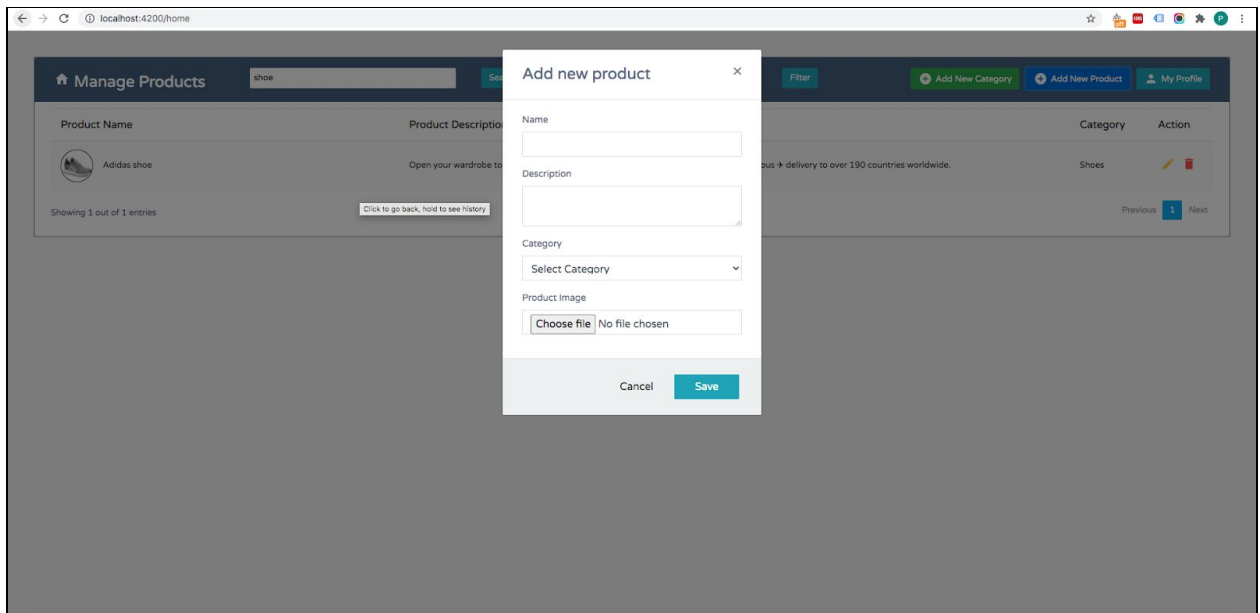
localhost:4200/home

Manage Products

shoe

Sea

Filter

Add New Category

Add New Product

My Profile

Product Name

Product Descriptio

Category

Action

Adidas shoe

Open your wardrobe to

ous → delivery to over 190 countries worldwide.

Shoes

Showing 1 out of 1 entries

Click to go back, hold to see history

Previous 1 Next

Add new product

×

Name

Description

Category

Select Category

Product Image

Choose file No file chosen

Cancel

Save